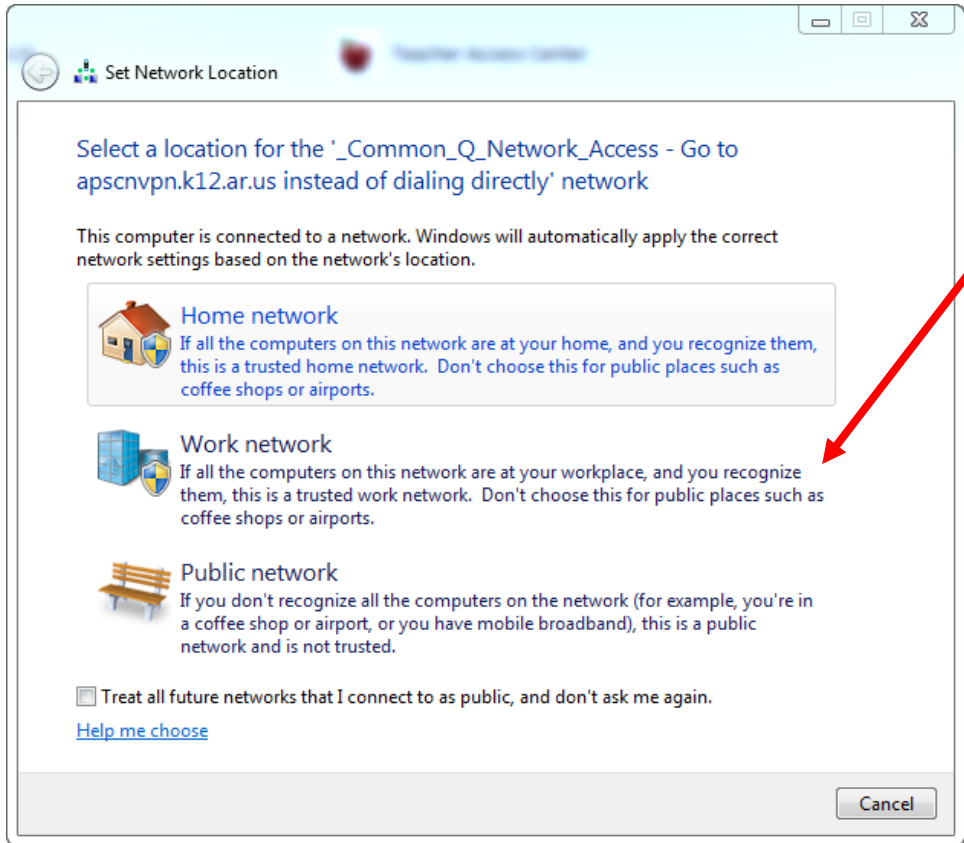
Set Network Location

Select a location for the '_Common_Q_Network_Access - Go to apscnvpn.k12.ar.us instead of dialing directly' network

This computer is connected to a network. Windows will automatically apply the correct network settings based on the network's location.

Home network
If all the computers on this network are at your home, and you recognize them, this is a trusted home network. Don't choose this for public places such as coffee shops or airports.

Work network
If all the computers on this network are at your workplace, and you recognize them, this is a trusted work network. Don't choose this for public places such as coffee shops or airports.

Public network
If you don't recognize all the computers on the network (for example, you're in a coffee shop or airport, or you have mobile broadband), this is a public network and is not trusted.

Treat all future networks that I connect to as public, and don't ask me again.

Help me choose

Cancel